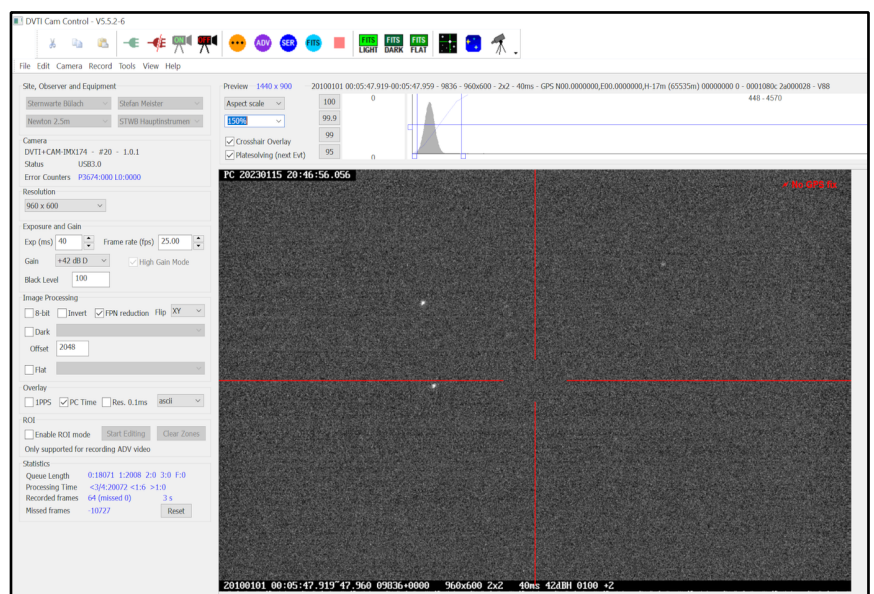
DVTI Cam Control - V5.5.2-6

ON OFF ADV SER FITS FITS LIGHT FITS DARK FITS FLAT

File Edit Camera Record Tools View Help

Site, Observer and Equipment
Sternwarte Bülach
Stefan Meister
Newton 2.5m
STWB Hauptinstrumen

Camera
DVTI+CAM-IMX174 - #20 - 1.0.1
Status USB3.0
Error Counters P3674:000 L0:0000

Resolution
960 x 600

Exposure and Gain
Exp (ms) 40
Frame rate (fps) 25.00
Gain +42 dB D
High Gain Mode
Black Level 100

Image Processing
8-bit
Invert
FPN reduction
Flip XY
Dark
Offset 2048
Flat

Overlay
1PPS
PC Time
Res. 0.1ms
ascii

ROI
Enable ROI mode
Start Editing
Clear Zones
Only supported for recording ADV video

Statistics
Queue Length 0:18071 1:2008 2:0 3:0 F:0
Processing Time <3/4:20072 <1:6 >1:0
Recorded frames 64 (missed 0) 3 s
Missed frames -10727
Reset

Preview 1440 x 900
20100101 00:05:47.919-00:05:47.959 - 9836 - 960x600 - 2x2 - 40ms - GPS N00.0000000,E00.0000000,H-17m (65535m) 00000000 0 - 0001080c 2a000028 - V88
Aspect scale
150%
100
99.9
99
95
Crosshair Overlay
Platesolving (next Evt)
0
0
448 - 4570

PC 20230115 20:46:56.056
+ No GPS Fix

20100101 00:05:47.919~47.960 09836+0000 960x600 2x2 40ms 42dBH 0100 +2